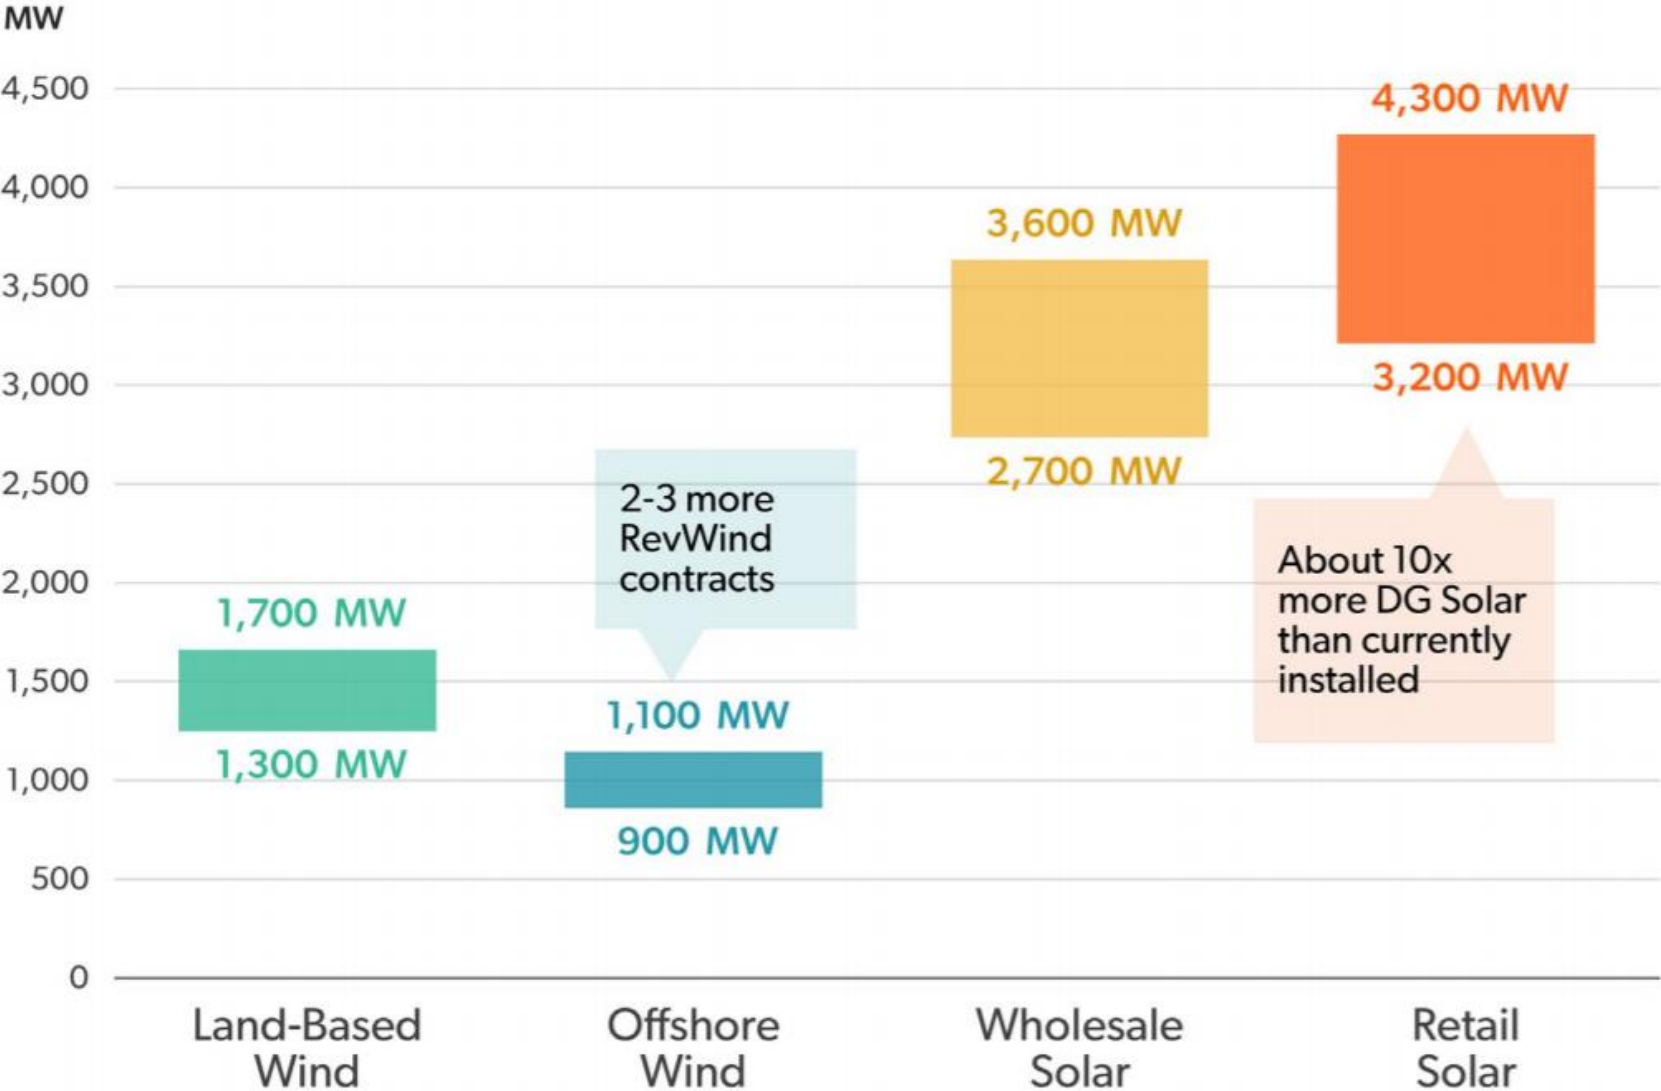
MW

4,500
4,000
3,500
3,000
2,500
2,000
1,500
1,000
500
0

1,700 MW
1,300 MW

2-3 more RevWind contracts

1,100 MW
900 MW

3,600 MW
2,700 MW

4,300 MW
3,200 MW

About 10x more DG Solar than currently installed

Land-Based Wind

Offshore Wind

Wholesale Solar

Retail Solar